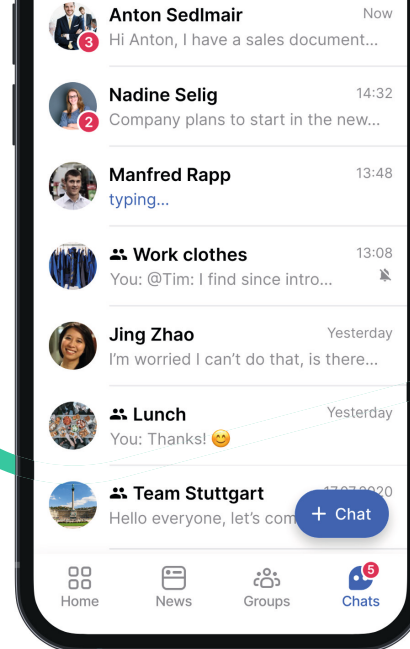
3
Anton Sedlmair
Now
Hi Anton, I have a sales document...

2
Nadine Selig
14:32
Company plans to start in the new...

Manfred Rapp
13:48
typing...

Work clothes
13:08
You: @Tim: I find since intro...

Jing Zhao
Yesterday
I'm worried I can't do that, is there...

Lunch
Yesterday
You: Thanks! 😊

Team Stuttgart
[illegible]
Hello everyone, let's com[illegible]

+ Chat

Home
News
Groups
5
Chats